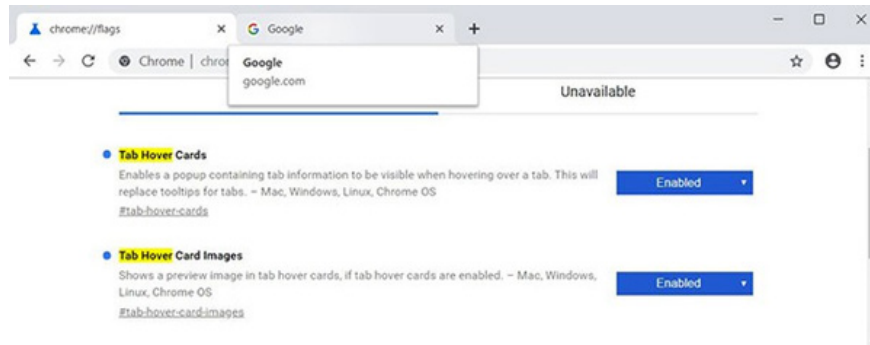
chrome://flags ×
G Google ×
+

Chrome | chro

Google
google.com

Unavailable

Tab Hover Cards
Enables a popup containing tab information to be visible when hovering over a tab. This will replace tooltips for tabs. – Mac, Windows, Linux, Chrome OS
#tab-hover-cards

Enabled

Tab Hover Card Images
Shows a preview image in tab hover cards, if tab hover cards are enabled. – Mac, Windows, Linux, Chrome OS
#tab-hover-card-images

Enabled